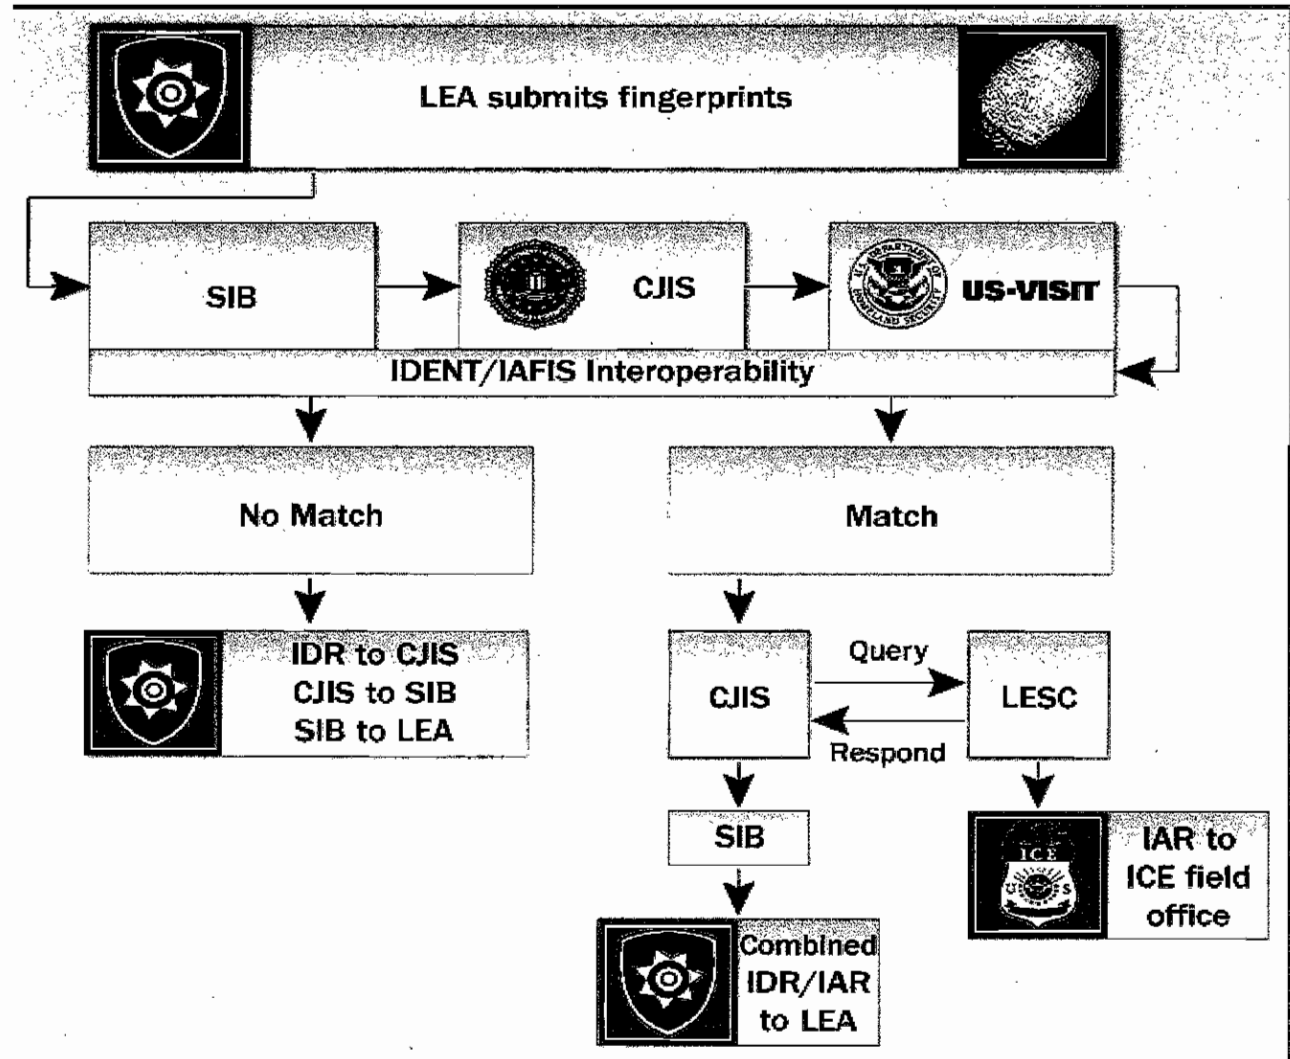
LEA submits fingerprints

SIB

CJIS

US-VISIT

IDENT/IAFIS Interoperability

No Match

Match

IDR to CJIS
CJIS to SIB
SIB to LEA

CJIS

Query

Respond

LESC

SIB

IAR to ICE field office

Combined IDR/IAR to LEA